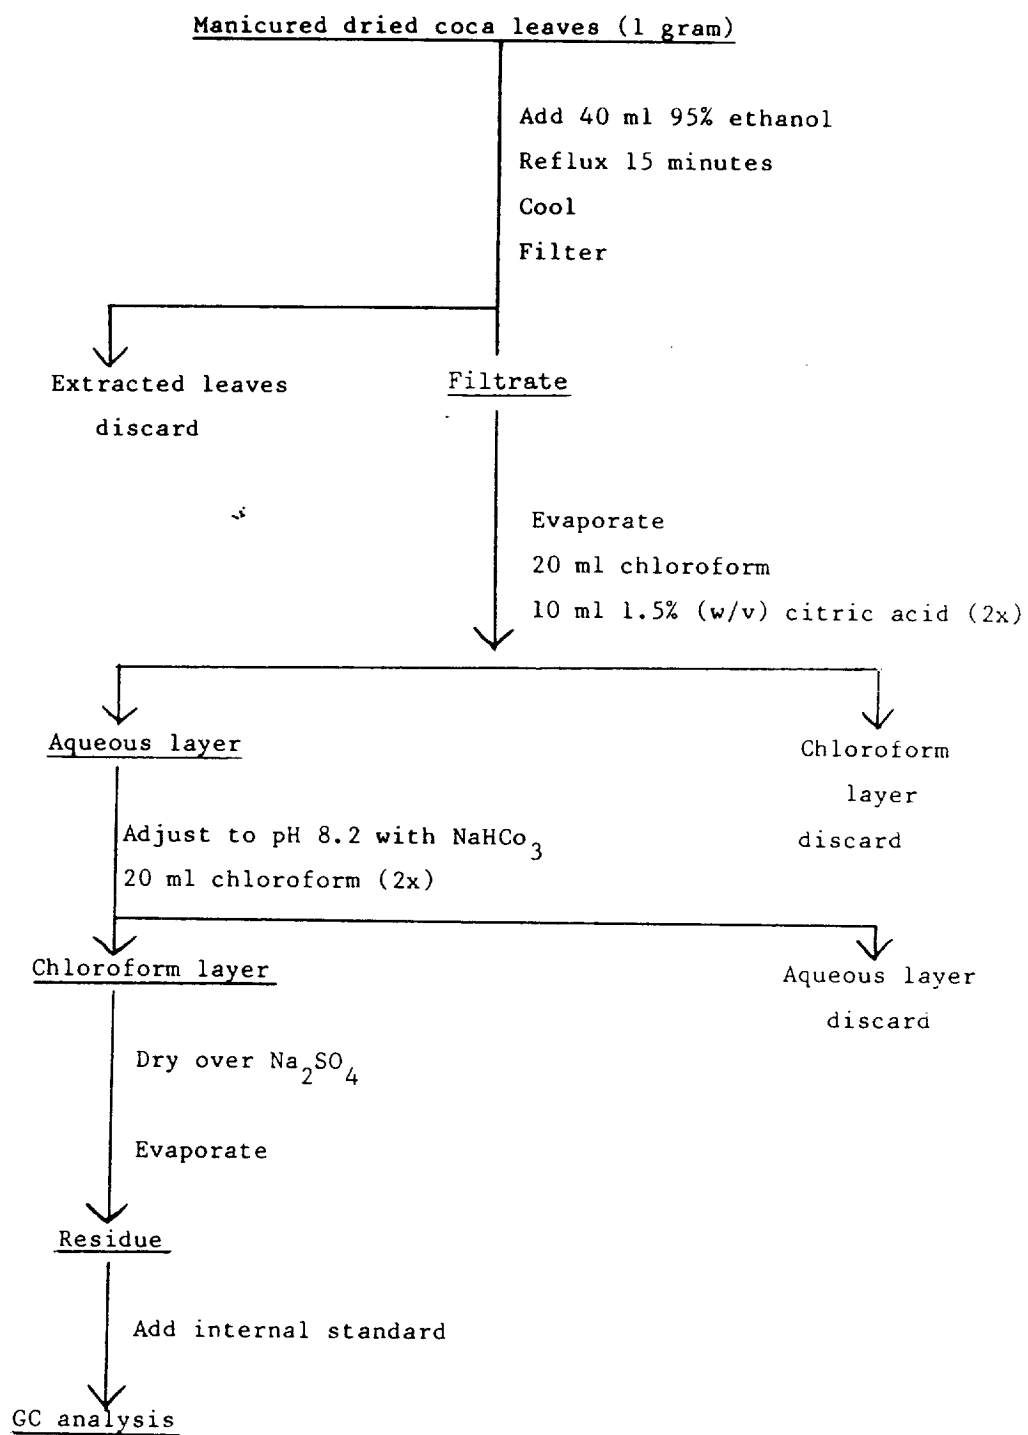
Manicured dried coca leaves (1 gram)

Add 40 ml 95% ethanol

Reflux 15 minutes

Cool

Filter

Extracted leaves discard

Filtrate

Evaporate

20 ml chloroform

10 ml 1.5% (w/v) citric acid (2x)

Aqueous layer

Chloroform layer discard

Adjust to pH 8.2 with $NaHCo_3$

20 ml chloroform (2x)

Chloroform layer

Aqueous layer discard

Dry over $Na_2SO_4$

Evaporate

Residue

Add internal standard

GC analysis